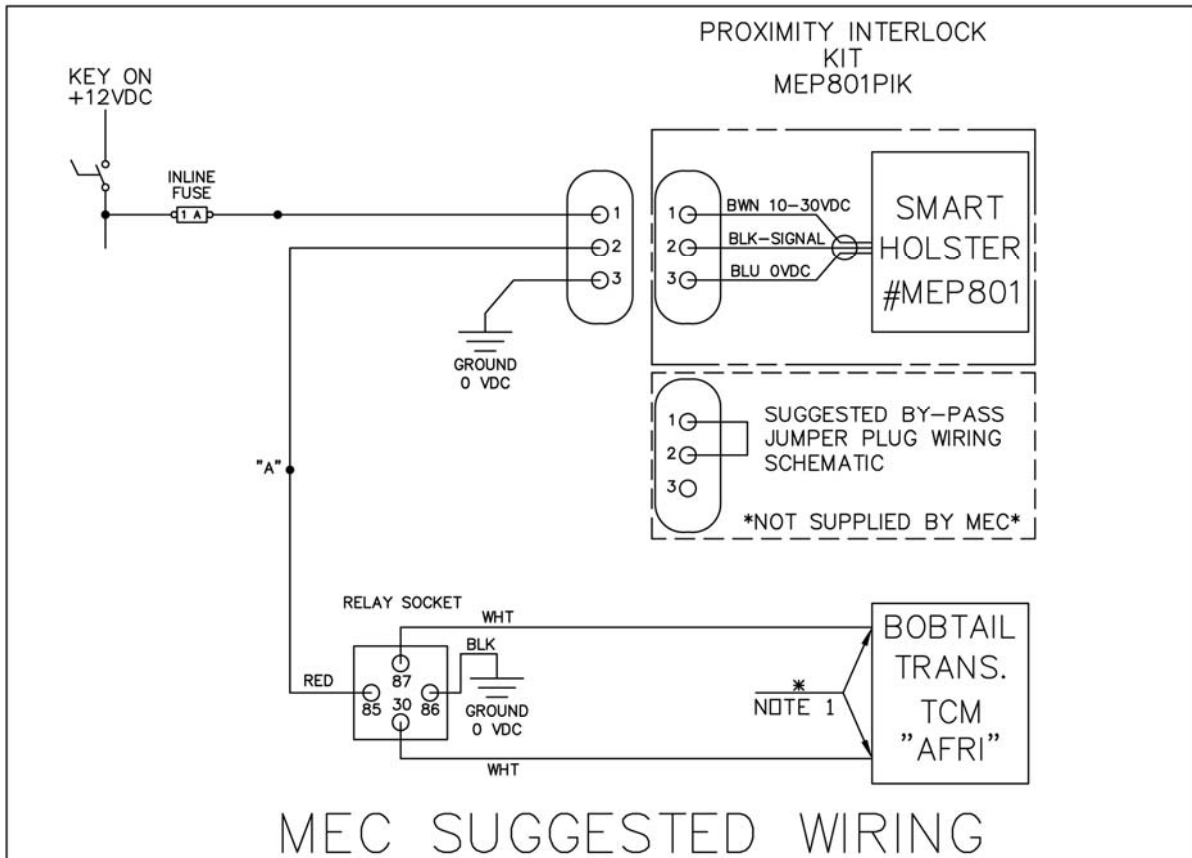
PROXIMITY INTERLOCK KIT MEP801PIK

KEY ON +12VDC

INLINE FUSE

1 A

1
2
3

GROUND 0 VDC

1
2
3

BWN 10-30VDC
BLK-SIGNAL
BLU 0VDC

SMART HOLSTER #MEP801

1
2
3

SUGGESTED BY-PASS JUMPER PLUG WIRING SCHEMATIC

*NOT SUPPLIED BY MEC*

"A"

RELAY SOCKET

WHT

BLK

RED

87
85
30
86

GROUND 0 VDC

WHT

*
NOTE 1

BOBTAIL TRANS. TCM "AFRI"

MEC SUGGESTED WIRING